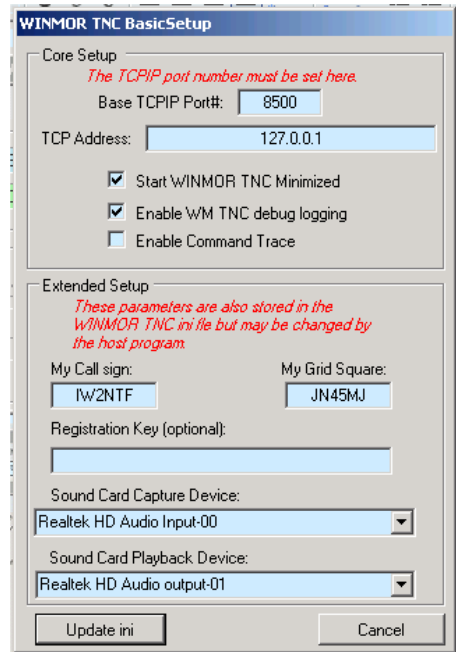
WINMOR TNC BasicSetup

Core Setup

The TCPIP port number must be set here.

Base TCPIP Port#: 8500

TCP Address: 127.0.0.1

Start WINMOR TNC Minimized

Enable WM TNC debug logging

Enable Command Trace

Extended Setup

These parameters are also stored in the WINMOR TNC ini file but may be changed by the host program.

My Call sign: IW2NTF

My Grid Square: JN45MJ

Registration Key (optional):

Sound Card Capture Device:

Realtek HD Audio Input-00

Sound Card Playback Device:

Realtek HD Audio output-01

Update ini

Cancel